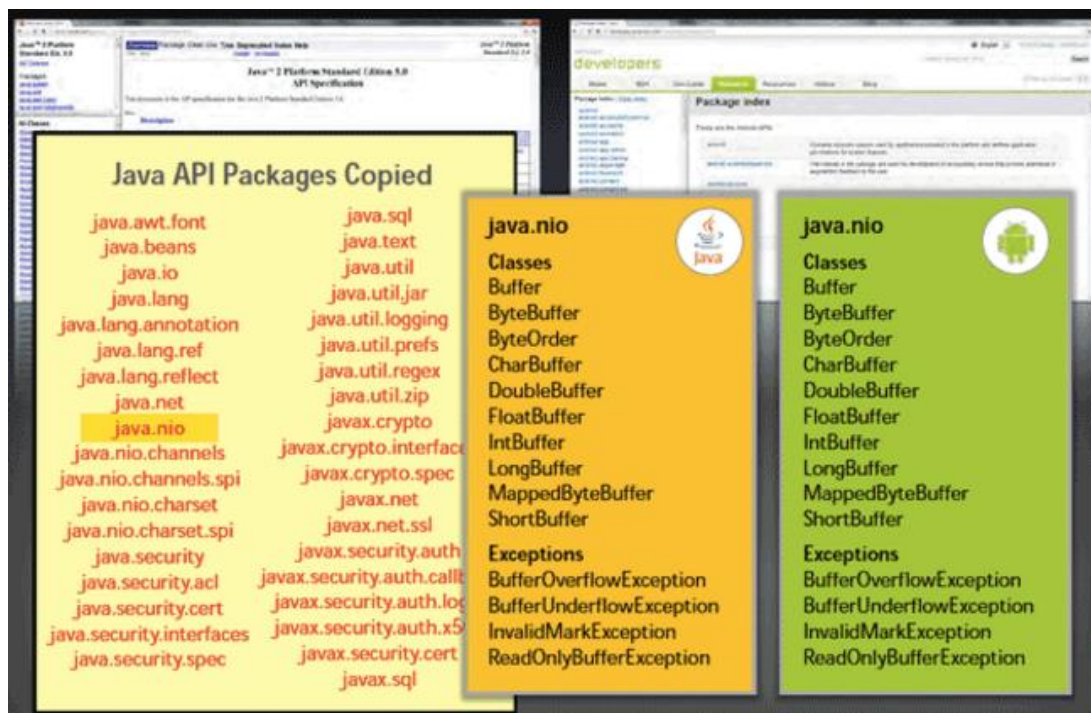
Java™ 2 Platform Standard Edition 5.0
API Specification

developers

Package Index

Java API Packages Copied

java.awt.font
java.beans
java.io
java.lang
java.lang.annotation
java.lang.ref
java.lang.reflect
java.net
java.nio
java.nio.channels
java.nio.channels.spi
java.nio.charset
java.nio.charset.spi
java.security
java.security.acl
java.security.cert
java.security.interfaces
java.security.spec

java.sql
java.text
java.util
java.util.jar
java.util.logging
java.util.prefs
java.util.regex
java.util.zip
javax.crypto
javax.crypto.interface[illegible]
javax.crypto.spec
javax.net
javax.net.ssl
javax.security.auth
javax.security.auth.callb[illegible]
javax.security.auth.log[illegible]
javax.security.auth.x5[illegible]
javax.security.cert
javax.sql

java.nio
Java
Classes
Buffer
ByteBuffer
ByteOrder
CharBuffer
DoubleBuffer
FloatBuffer
IntBuffer
LongBuffer
MappedByteBuffer
ShortBuffer
Exceptions
BufferOverflowException
BufferUnderflowException
InvalidMarkException
ReadOnlyBufferException

java.nio
Classes
Buffer
ByteBuffer
ByteOrder
CharBuffer
DoubleBuffer
FloatBuffer
IntBuffer
LongBuffer
MappedByteBuffer
ShortBuffer
Exceptions
BufferOverflowException
BufferUnderflowException
InvalidMarkException
ReadOnlyBufferException